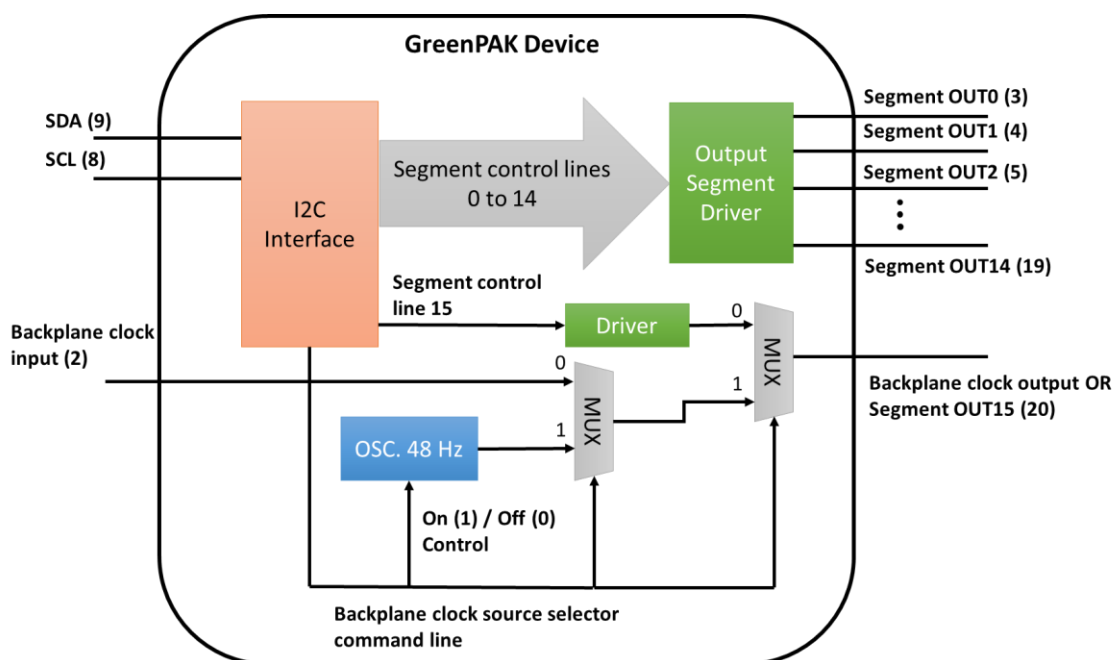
GreenPAK Device

SDA (9)
SCL (8)

I2C Interface

Segment control lines 0 to 14

Output Segment Driver

Segment OUT0 (3)
Segment OUT1 (4)
Segment OUT2 (5)
⋮
Segment OUT14 (19)

Segment control line 15

Driver

0
MUX
1

Backplane clock input (2)

0
MUX
1

OSC. 48 Hz

Backplane clock output OR Segment OUT15 (20)

On (1) / Off (0) Control

Backplane clock source selector command line